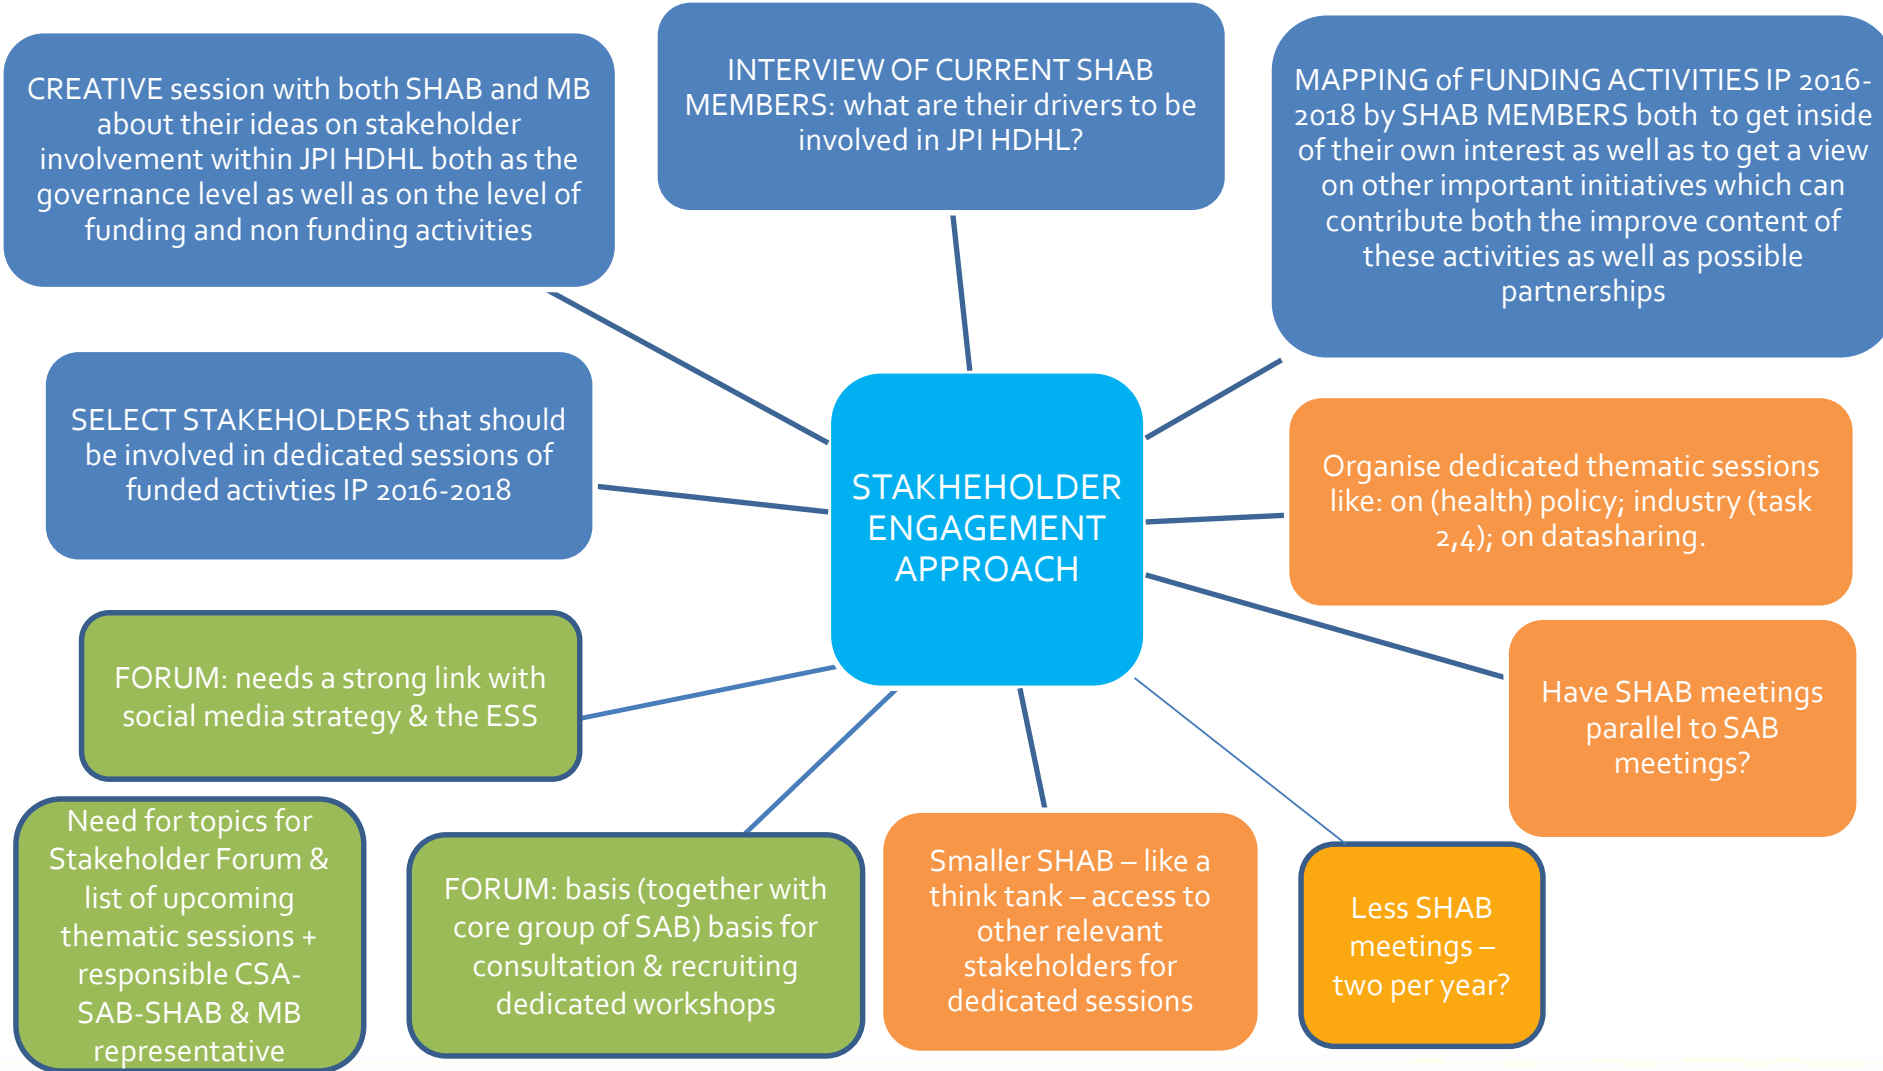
CREATIVE session with both SHAB and MB about their ideas on stakeholder involvement within JPI HDHL both as the governance level as well as on the level of funding and non funding activities

INTERVIEW OF CURRENT SHAB MEMBERS: what are their drivers to be involved in JPI HDHL?

MAPPING of FUNDING ACTIVITIES IP 2016-2018 by SHAB MEMBERS both to get inside of their own interest as well as to get a view on other important initiatives which can contribute both the improve content of these activities as well as possible partnerships

SELECT STAKEHOLDERS that should be involved in dedicated sessions of funded activties IP 2016-2018

STAKHEHOLDER ENGAGEMENT APPROACH

Organise dedicated thematic sessions like: on (health) policy; industry (task 2,4); on datasharing.

FORUM: needs a strong link with social media strategy & the ESS

Have SHAB meetings parallel to SAB meetings?

Need for topics for Stakeholder Forum & list of upcoming thematic sessions + responsible CSA-SAB-SHAB & MB representative

FORUM: basis (together with core group of SAB) basis for consultation & recruiting dedicated workshops

Smaller SHAB – like a think tank – access to other relevant stakeholders for dedicated sessions

Less SHAB meetings – two per year?